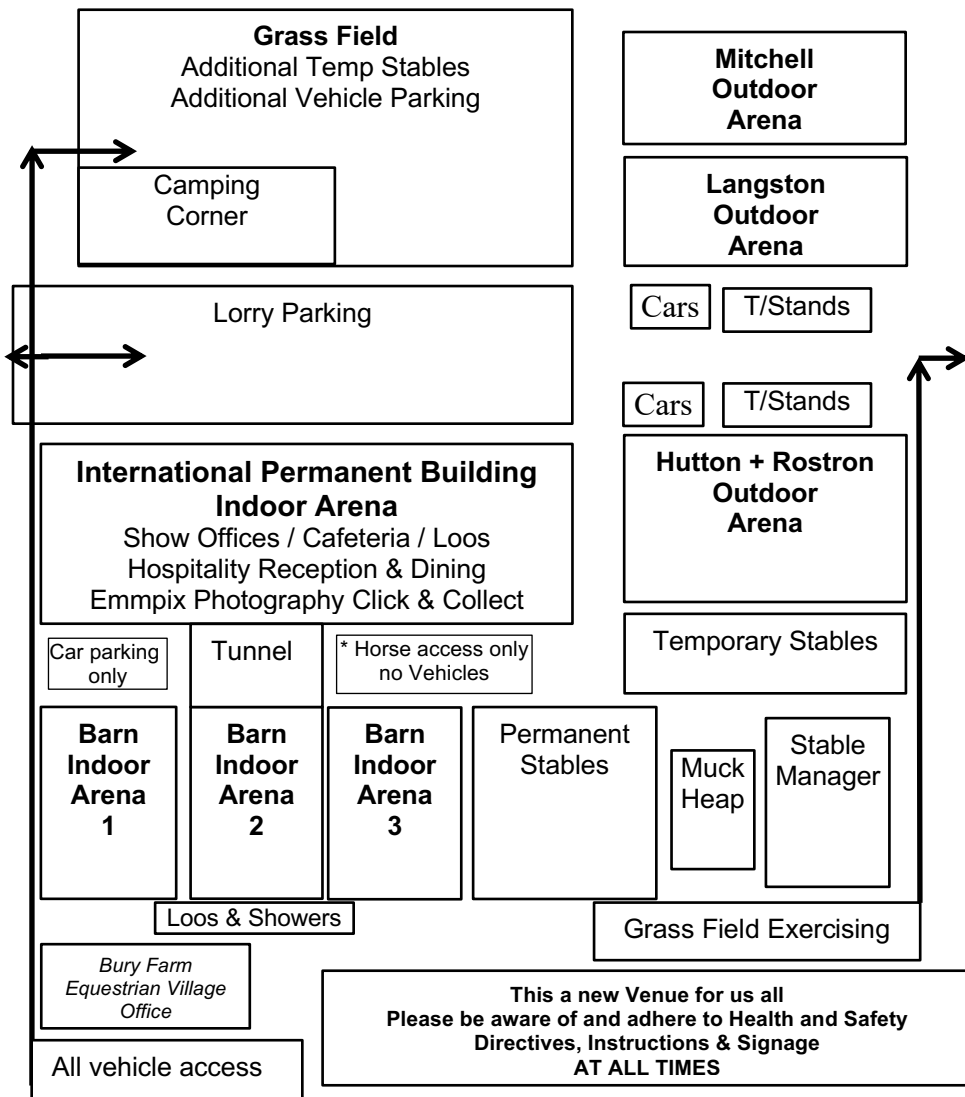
Grass Field
Additional Temp Stables
Additional Vehicle Parking

Camping Corner

Mitchell Outdoor Arena

Langston Outdoor Arena

Lorry Parking

Cars

T/Stands

Cars

T/Stands

International Permanent Building
Indoor Arena
Show Offices / Cafeteria / Loos
Hospitality Reception & Dining
Emmpix Photography Click & Collect

Hutton + Rostron Outdoor Arena

Car parking only

Tunnel

* Horse access only no Vehicles

Temporary Stables

Barn Indoor Arena 1

Barn Indoor Arena 2

Barn Indoor Arena 3

Permanent Stables

Muck Heap

Stable Manager

Loos & Showers

Grass Field Exercising

Bury Farm Equestrian Village Office

This a new Venue for us all
Please be aware of and adhere to Health and Safety Directives, Instructions & Signage
AT ALL TIMES

All vehicle access